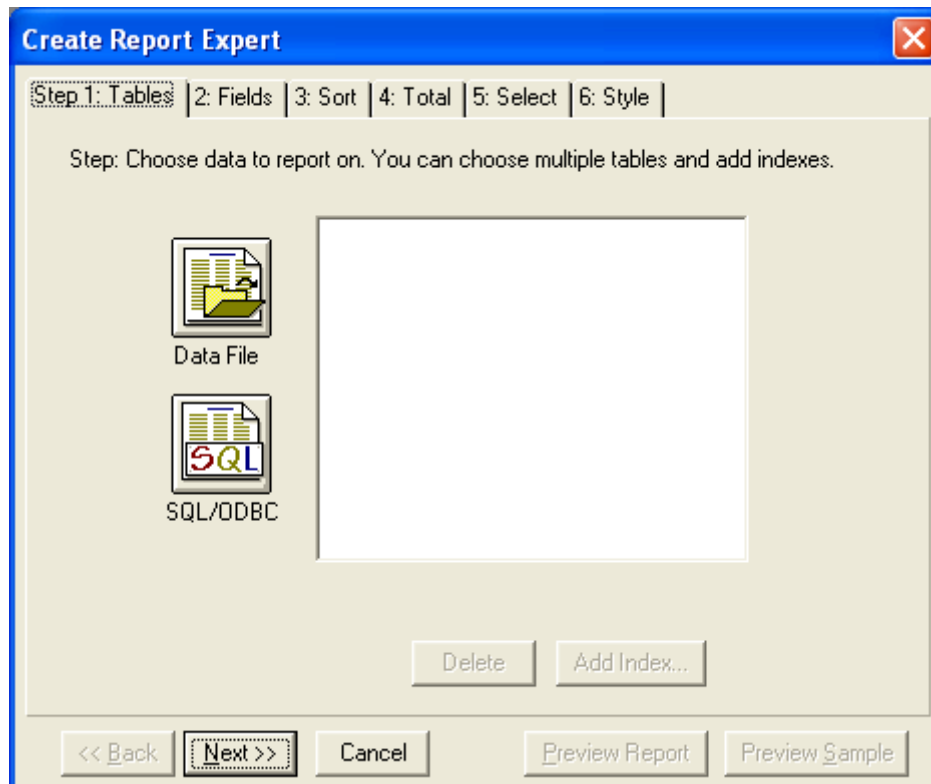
Create Report Expert

Step 1: Tables | 2: Fields | 3: Sort | 4: Total | 5: Select | 6: Style

Step: Choose data to report on. You can choose multiple tables and add indexes.

Data File

SQL

SQL/ODBC

Delete

Add Index...

<< Back

Next >>

Cancel

Preview Report

Preview Sample